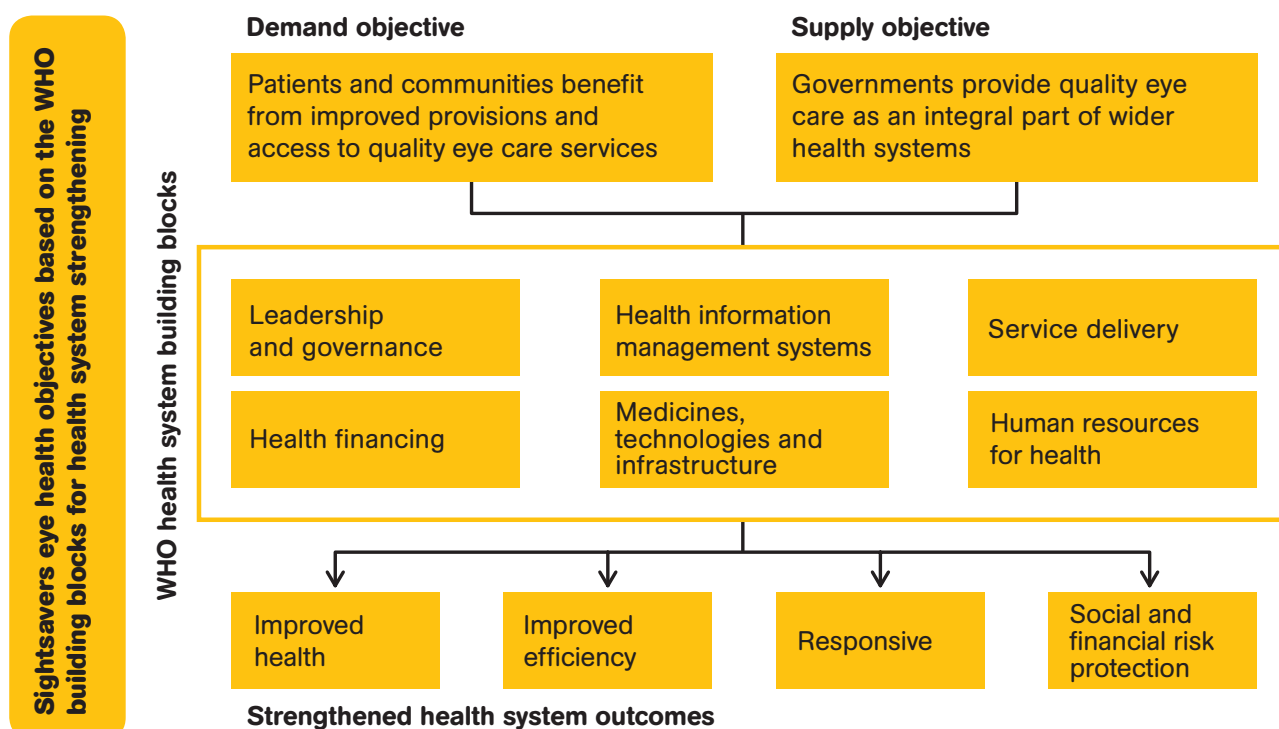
Sightsavers eye health objectives based on the WHO building blocks for health system strengthening

Demand objective

Patients and communities benefit from improved provisions and access to quality eye care services

Supply objective

Governments provide quality eye care as an integral part of wider health systems

WHO health system building blocks

Leadership and governance

Health information management systems

Service delivery

Health financing

Medicines, technologies and infrastructure

Human resources for health

Improved health

Improved efficiency

Responsive

Social and financial risk protection

Strengthened health system outcomes